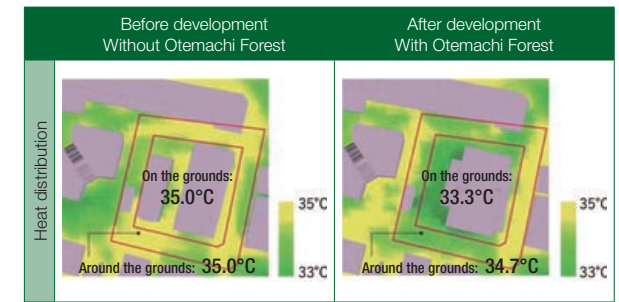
| | Before development Without Otemachi Forest | After development With Otemachi Forest |
|---|---|---|
| Heat distribution | On the grounds: 35.0°C<br>Around the grounds: 35.0°C<br>35°C<br>33°C | On the grounds: 33.3°C<br>Around the grounds: 34.7°C<br>35°C<br>33°C |